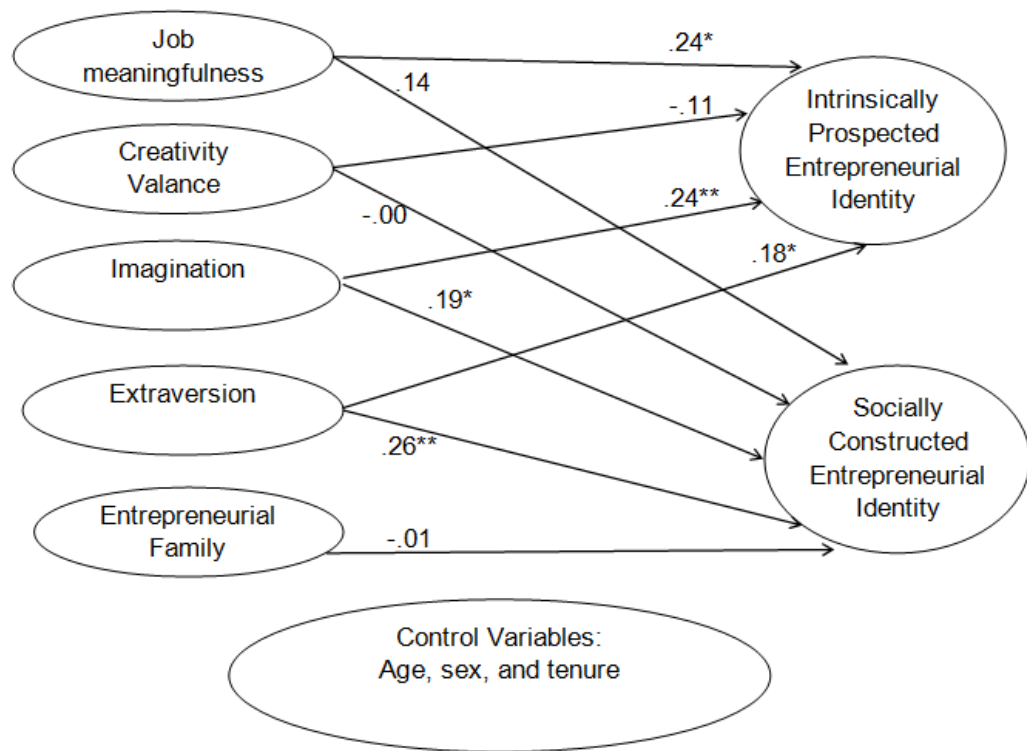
Job meaningfulness

.24*

.14

Creativity Valance

-.11

Intrinsically Prospected Entrepreneurial Identity

-.00

.24**

Imagination

.18*

.19*

Extraversion

.26**

Socially Constructed Entrepreneurial Identity

Entrepreneurial Family

-.01

Control Variables: Age, sex, and tenure